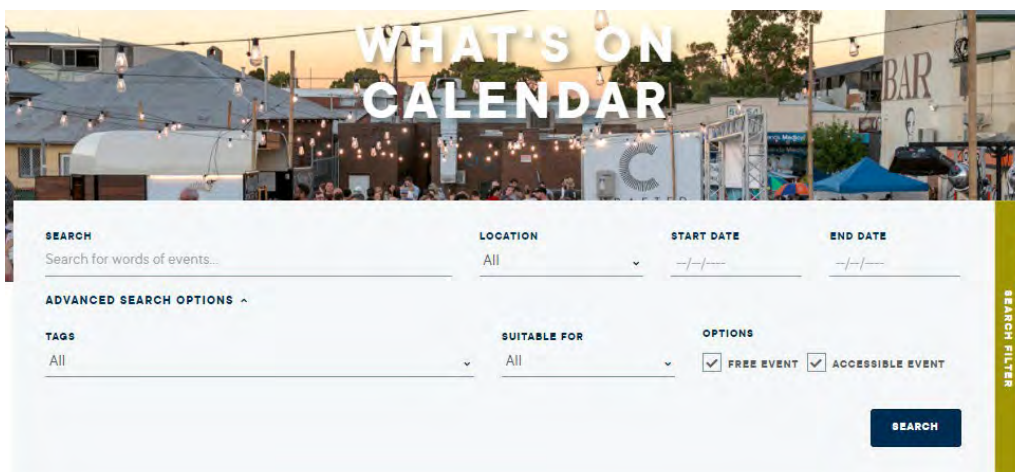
WHAT'S ON CALENDAR

BAR

SEARCH
Search for words of events...

LOCATION
All

START DATE
--/--/----

END DATE
--/--/----

ADVANCED SEARCH OPTIONS ^

TAGS
All

SUITABLE FOR
All

OPTIONS
FREE EVENT
ACCESSIBLE EVENT

SEARCH

SEARCH FILTER